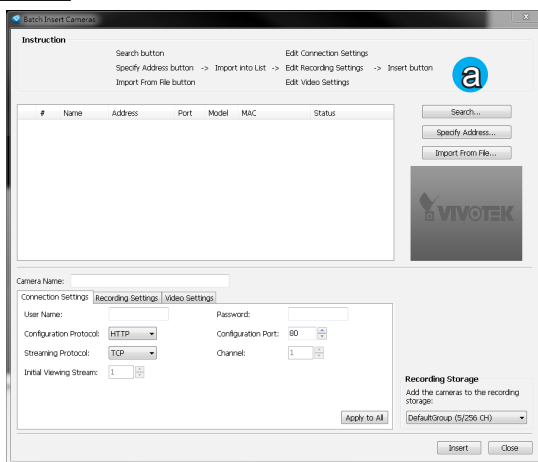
Batch Insert Cameras

Instruction

Search button
Specify Address button -> Import into List ->
Import From File button

Edit Connection Settings
Edit Recording Settings -> Insert button
Edit Video Settings

a

| # | Name | Address | Port | Model | MAC | Status |
|---|---|---|---|---|---|---|

Search...
Specify Address...
Import From File...

VIVOTEK

Camera Name:

Connection Settings | Recording Settings | Video Settings

User Name:
Password:
Configuration Protocol: HTTP
Configuration Port: 80
Streaming Protocol: TCP
Channel: 1
Initial Viewing Stream: 1

Apply to All

Recording Storage
Add the cameras to the recording storage:
DefaultGroup (5/256 CH)

Insert
Close